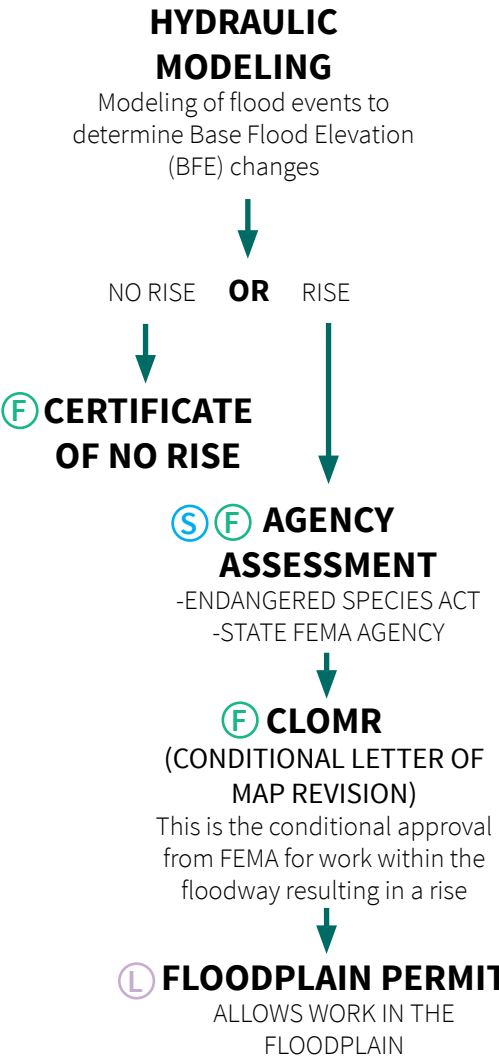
HYDRAULIC MODELING
Modeling of flood events to determine Base Flood Elevation (BFE) changes

NO RISE OR RISE

F CERTIFICATE OF NO RISE

S F AGENCY ASSESSMENT
-ENDANGERED SPECIES ACT
-STATE FEMA AGENCY

F CLOMR
(CONDITIONAL LETTER OF MAP REVISION)
This is the conditional approval from FEMA for work within the floodway resulting in a rise

L FLOODPLAIN PERMIT
ALLOWS WORK IN THE FLOODPLAIN